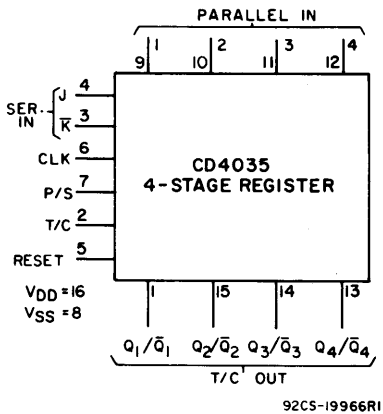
PARALLEL IN

9 1 10 2 11 3 12 4

SER. IN J 4
$\overline{K}$ 3

CLK 6

P/S 7

T/C 2

RESET 5

CD4035
4-STAGE REGISTER

VDD = 16
VSS = 8

1 15 14 13

$Q_1/\overline{Q}_1$ $Q_2/\overline{Q}_2$ $Q_3/\overline{Q}_3$ $Q_4/\overline{Q}_4$

T/C OUT

92CS-19966R1